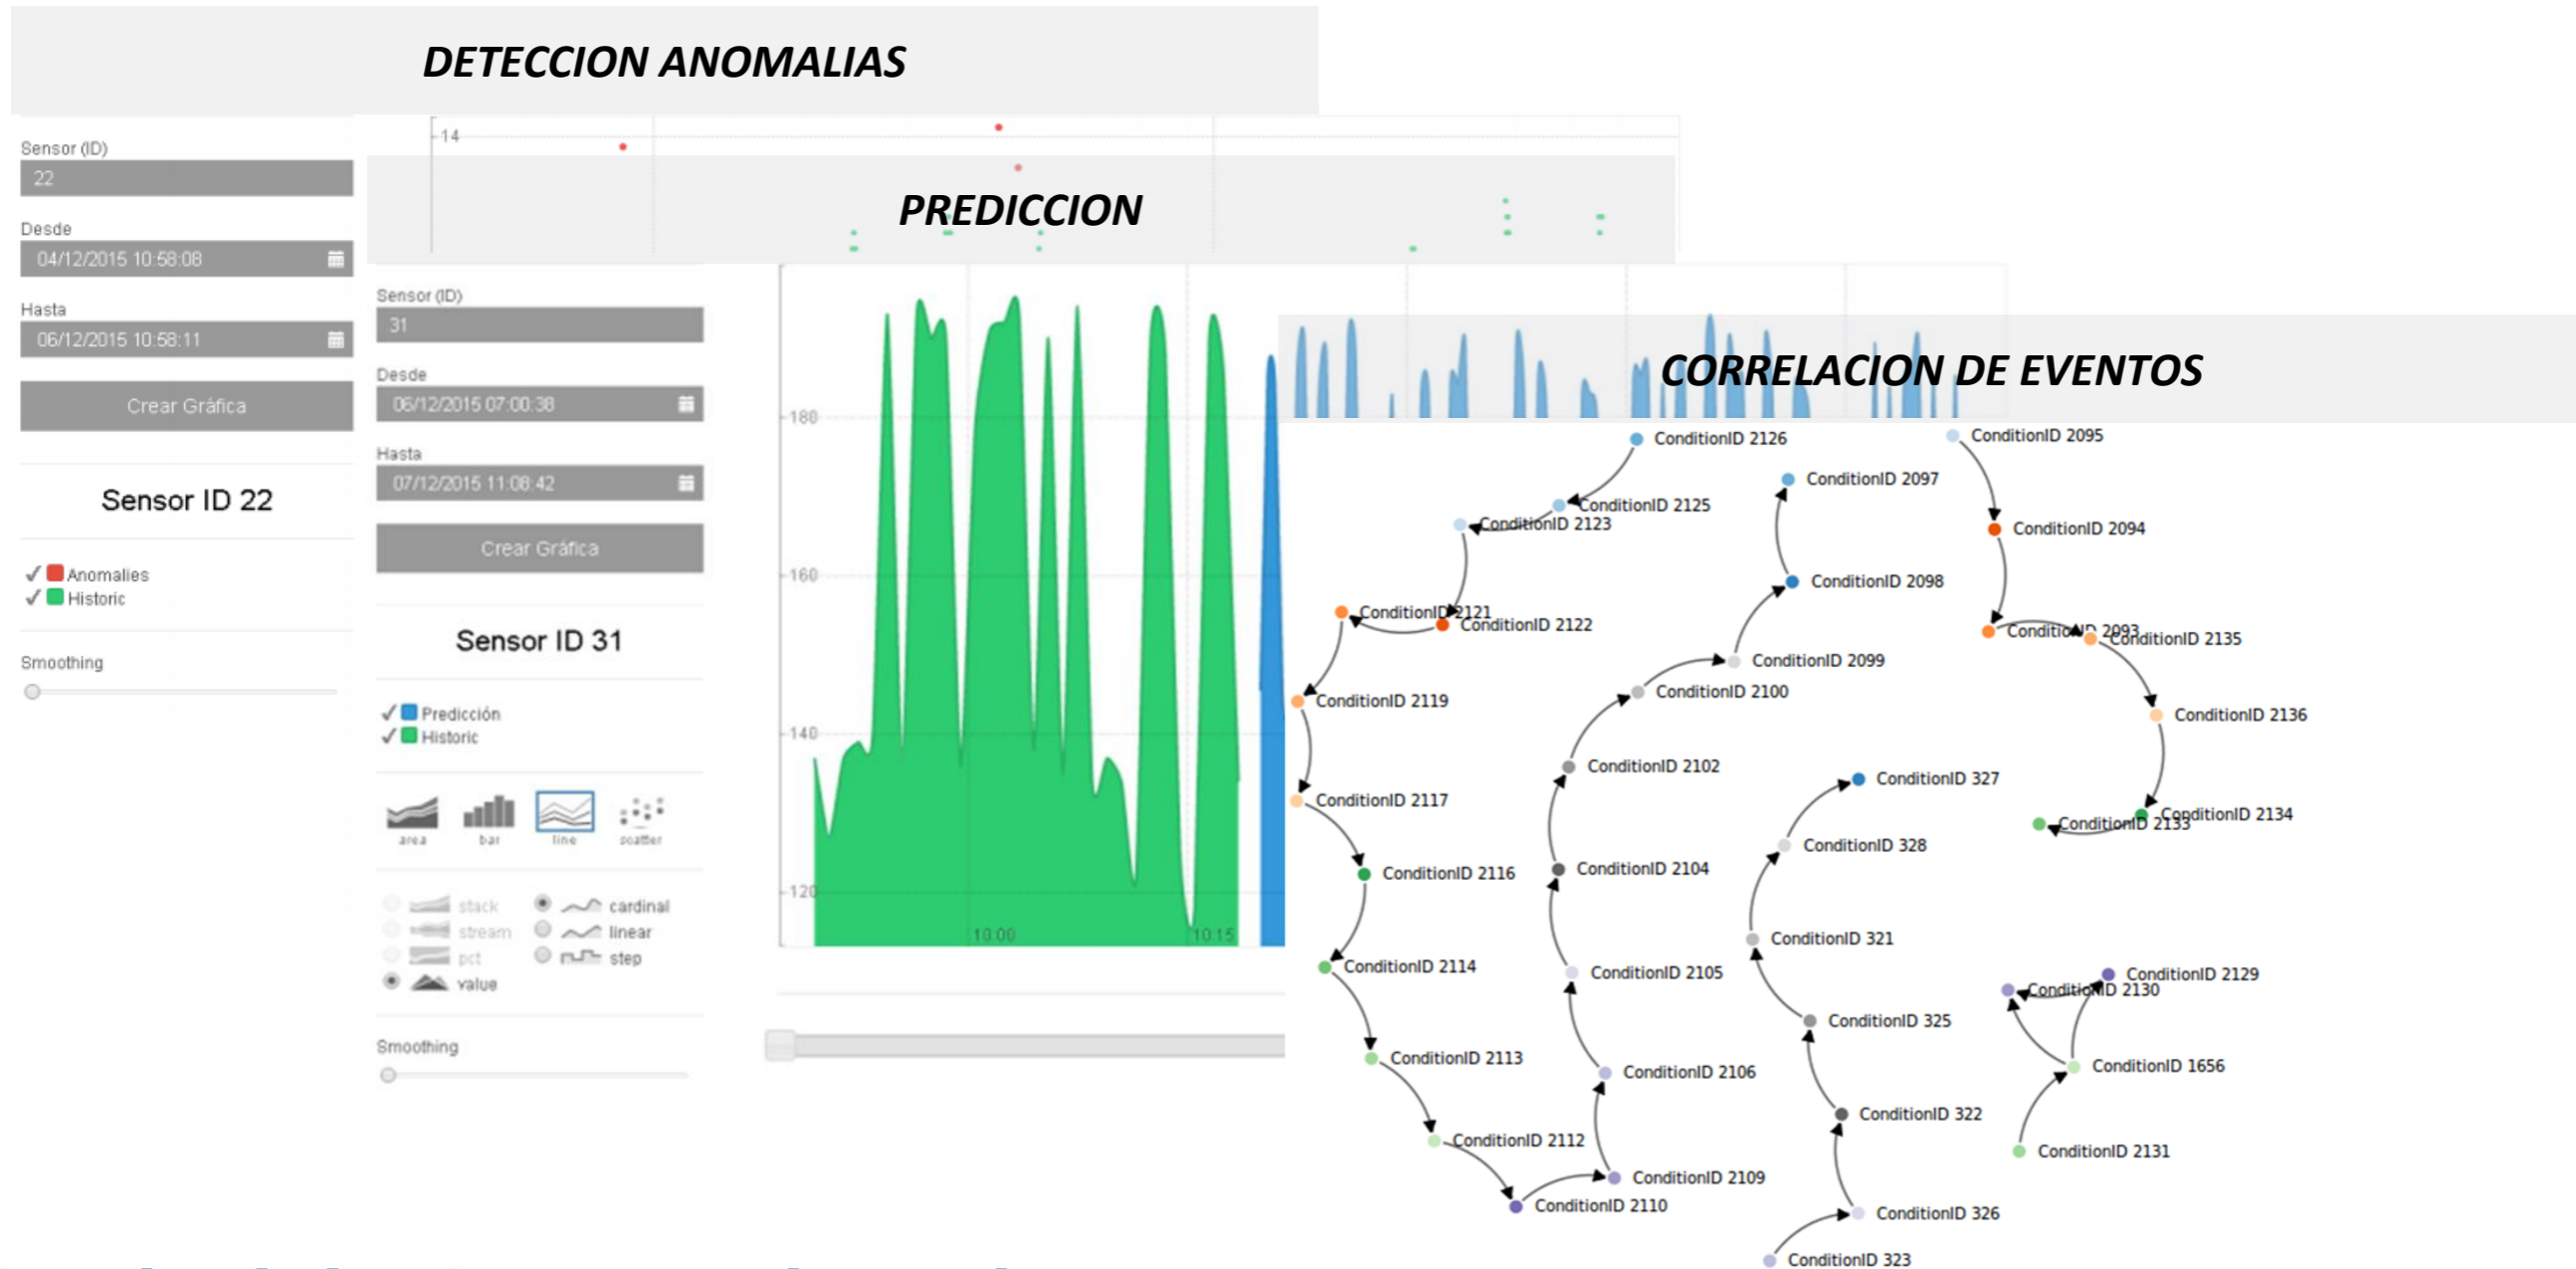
DETECCION ANOMALIAS

Sensor (ID)
22
Desde
04/12/2015 10:58:08
Hasta
06/12/2015 10:58:11
Crear Gráfica

Sensor ID 22

Anomalies
Historic

Smoothing

14

PREDICCION

Sensor (ID)
31
Desde
06/12/2015 07:00:38
Hasta
07/12/2015 11:08:42
Crear Gráfica

Sensor ID 31

Predicción
Historic

area bar line scatter

stack
stream
pct
value
cardinal
linear
step

Smoothing

180
160
140
120
10:00
10:15

CORRELACION DE EVENTOS

ConditionID 2126
ConditionID 2095
ConditionID 2097
ConditionID 2125
ConditionID 2123
ConditionID 2094
ConditionID 2098
ConditionID 2121
ConditionID 2122
ConditionID 2093
ConditionID 2135
ConditionID 2099
ConditionID 2100
ConditionID 2119
ConditionID 2136
ConditionID 2102
ConditionID 327
ConditionID 2117
ConditionID 2134
ConditionID 2133
ConditionID 328
ConditionID 2104
ConditionID 2116
ConditionID 321
ConditionID 2105
ConditionID 2114
ConditionID 2129
ConditionID 2130
ConditionID 325
ConditionID 2113
ConditionID 1656
ConditionID 2106
ConditionID 322
ConditionID 2112
ConditionID 2131
ConditionID 2109
ConditionID 2110
ConditionID 326
ConditionID 323